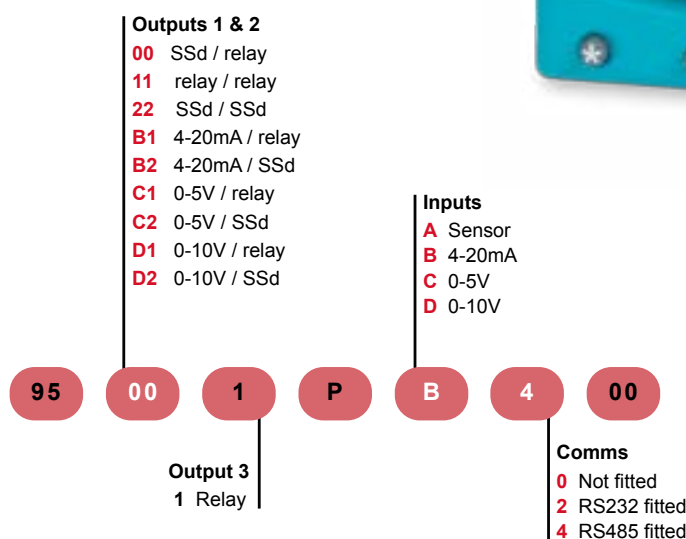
Outputs 1 & 2
00 SSd / relay
11 relay / relay
22 SSd / SSd
B1 4-20mA / relay
B2 4-20mA / SSd
C1 0-5V / relay
C2 0-5V / SSd
D1 0-10V / relay
D2 0-10V / SSd

Inputs
A Sensor
B 4-20mA
C 0-5V
D 0-10V

95 00 1 P B 4 00

Output 3
1 Relay

Comms
0 Not fitted
2 RS232 fitted
4 RS485 fitted